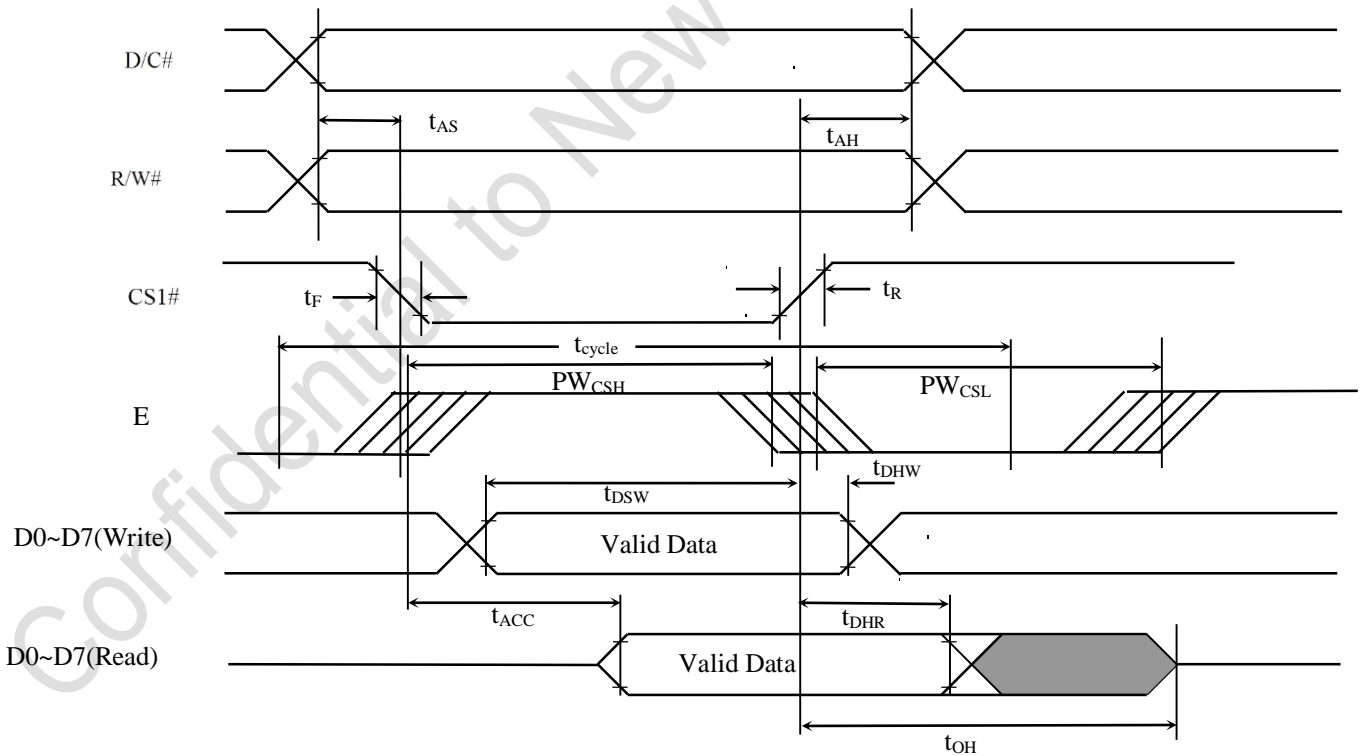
Confidential to New

D/C#

$t_{AS}$

$t_{AH}$

R/W#

CS1#

$t_F$

$t_R$

$t_{cycle}$

$PW_{CSH}$

$PW_{CSL}$

E

$t_{DHW}$

$t_{DSW}$

D0~D7(Write)

Valid Data

$t_{ACC}$

$t_{DHR}$

D0~D7(Read)

Valid Data

$t_{OH}$